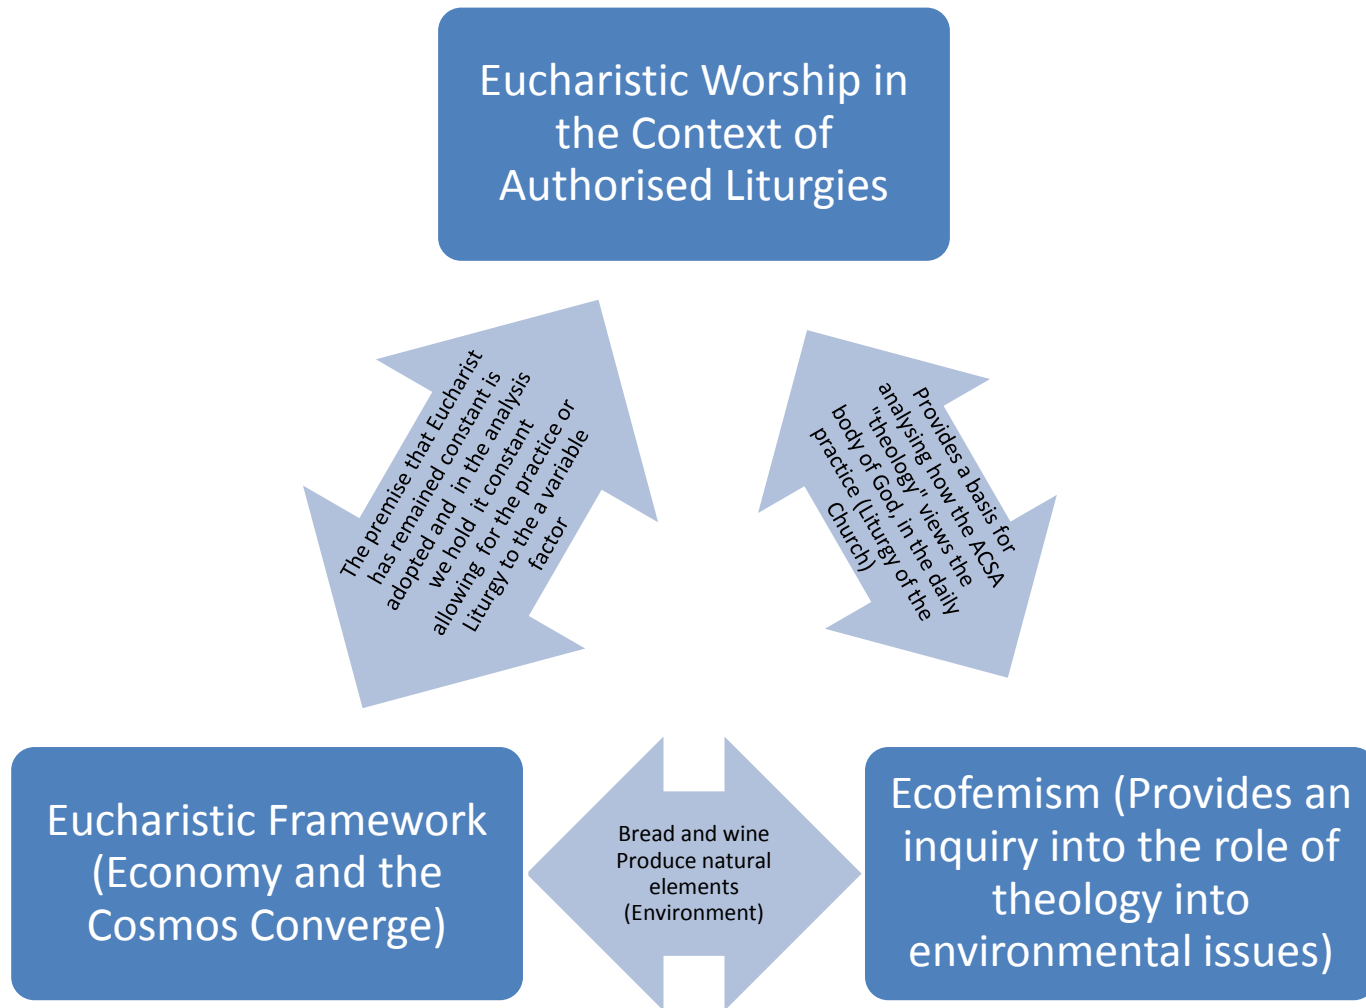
Eucharistic Worship in the Context of Authorised Liturgies

The premise that Eucharist has remained constant is adopted and in the analysis we hold it constant allowing for the practice or Liturgy to the a variable factor

Provides a basis for analysing how the ACSA "theology" views the body of God, in the daily practice (Liturgy of the Church)

Eucharistic Framework (Economy and the Cosmos Converge)

Bread and wine Produce natural elements (Environment)

Ecofemism (Provides an inquiry into the role of theology into environmental issues)